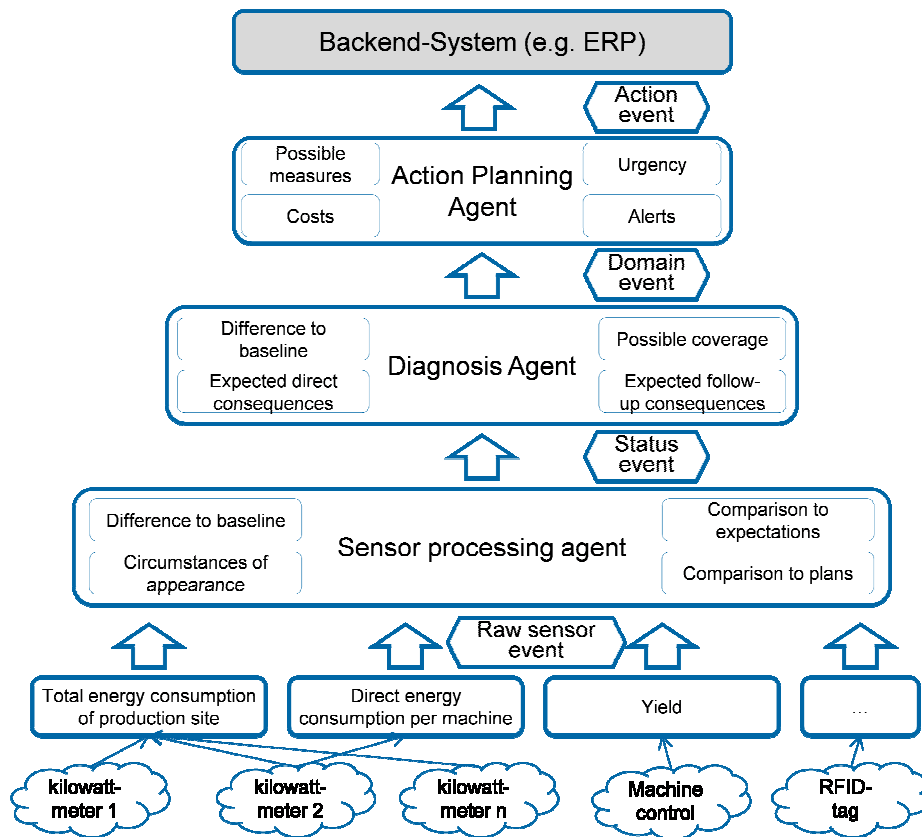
Backend-System (e.g. ERP)

Action event

Possible measures

Action Planning Agent

Urgency

Costs

Alerts

Domain event

Difference to baseline

Diagnosis Agent

Possible coverage

Expected direct consequences

Expected follow-up consequences

Status event

Difference to baseline

Sensor processing agent

Comparison to expectations

Circumstances of appearance

Comparison to plans

Raw sensor event

Total energy consumption of production site

Direct energy consumption per machine

Yield

...

kilowatt-meter 1

kilowatt-meter 2

kilowatt-meter n

Machine control

RFID-tag